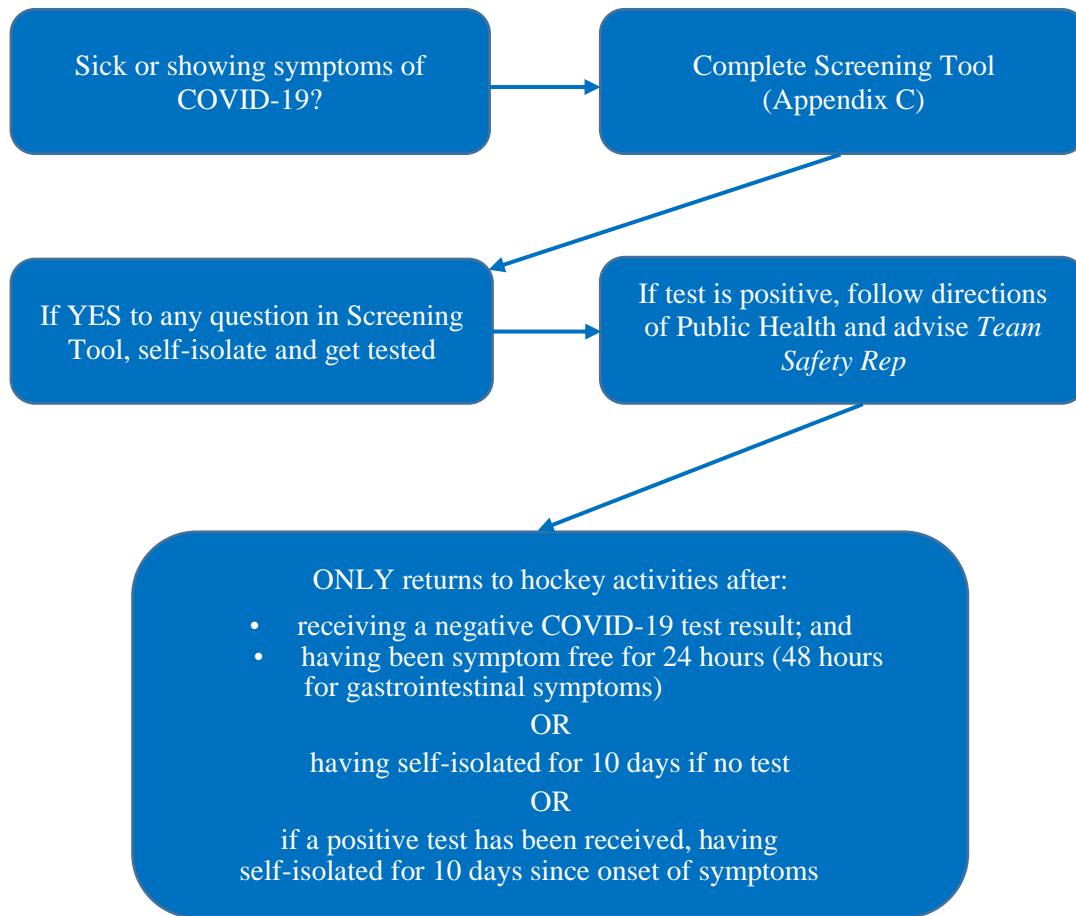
Sick or showing symptoms of COVID-19?

Complete Screening Tool (Appendix C)

If YES to any question in Screening Tool, self-isolate and get tested

If test is positive, follow directions of Public Health and advise *Team Safety Rep*

ONLY returns to hockey activities after:

• receiving a negative COVID-19 test result; and
• having been symptom free for 24 hours (48 hours for gastrointestinal symptoms)

OR

having self-isolated for 10 days if no test

OR

if a positive test has been received, having self-isolated for 10 days since onset of symptoms